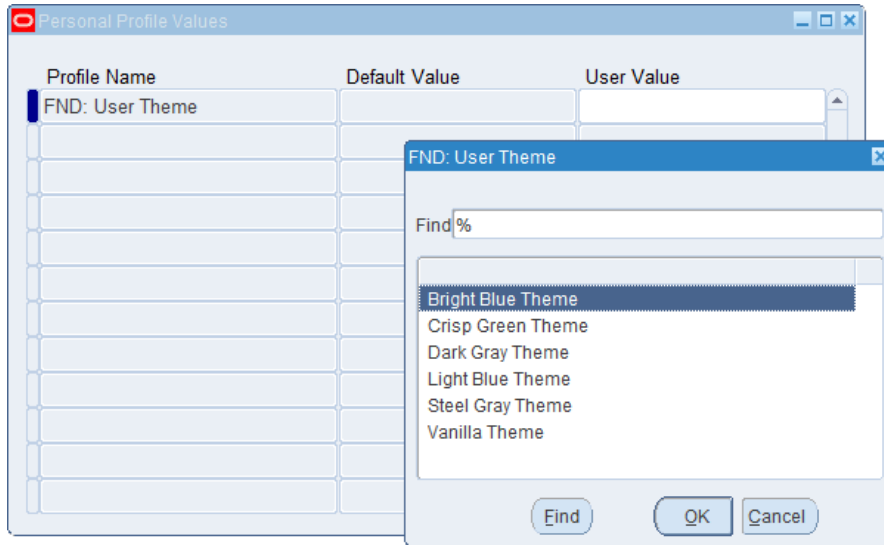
Personal Profile Values

| Profile Name | Default Value | User Value |
|---|---|---|
| FND: User Theme | | |

FND: User Theme

Find %

Bright Blue Theme
Crisp Green Theme
Dark Gray Theme
Light Blue Theme
Steel Gray Theme
Vanilla Theme

Find
OK
Cancel